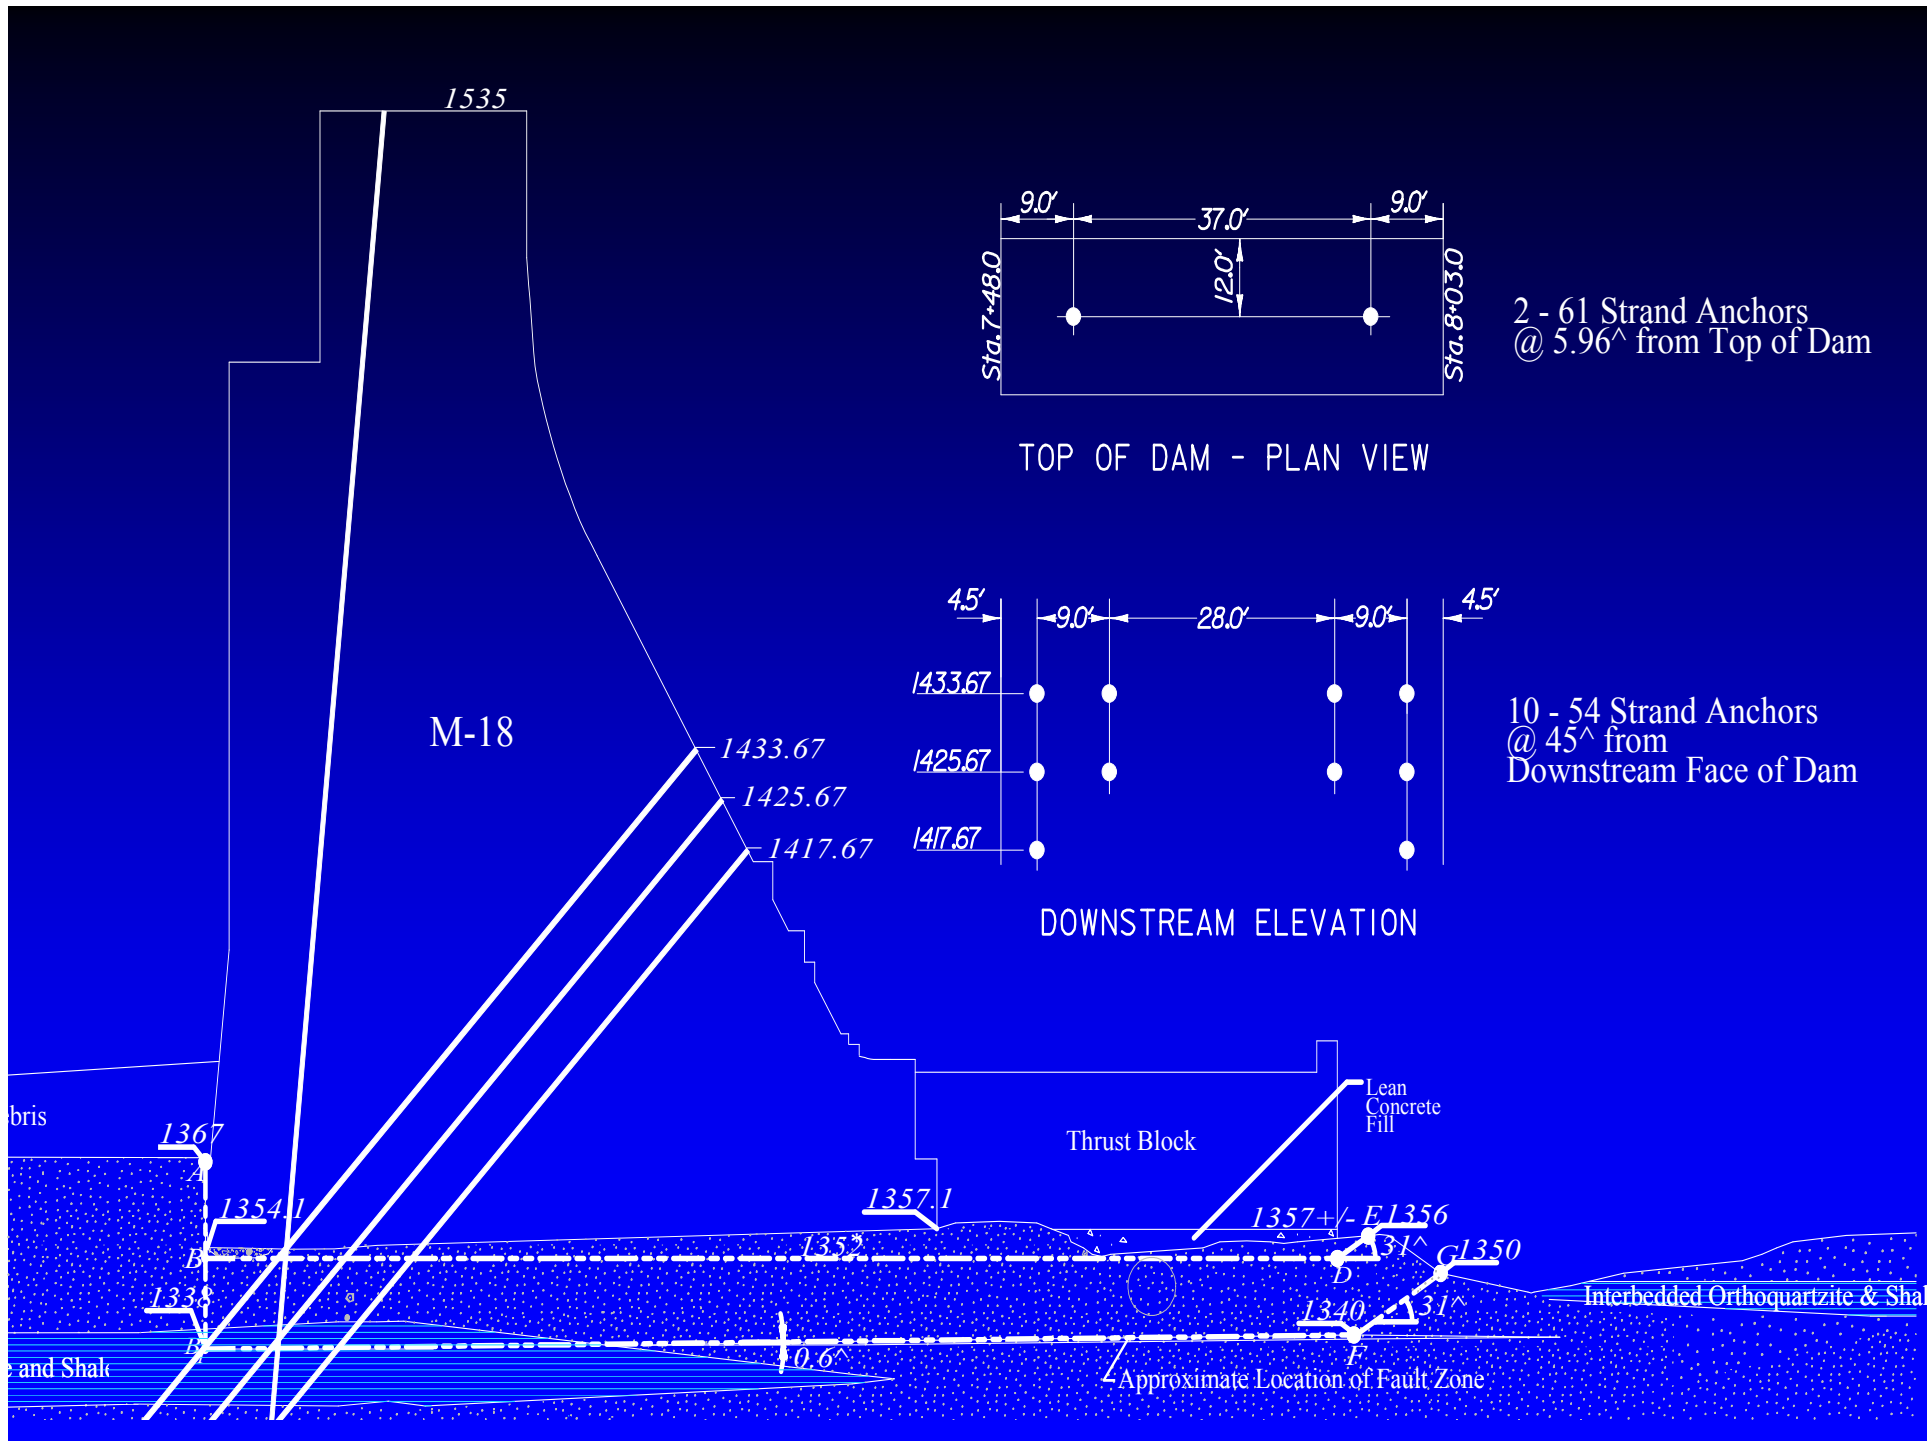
1535

9.0′ 37.0′ 9.0′

Sta.7+48.0 12.0′ Sta.8+03.0

2 - 61 Strand Anchors
@ 5.96^ from Top of Dam

TOP OF DAM - PLAN VIEW

4.5′ 9.0′ 28.0′ 9.0′ 4.5′

1433.67
1425.67
1417.67

10 - 54 Strand Anchors
@ 45^ from
Downstream Face of Dam

DOWNSTREAM ELEVATION

M-18

1433.67
1425.67
1417.67

bris

1367
A
1354.1
B
1338
b

e and Shal

1357.1
1352
Thrust Block
Lean Concrete Fill
1357+/- E 1356
31^
D
G 1350
1340
31^
F
0.6^
Interbedded Orthoquartzite & Shal
Approximate Location of Fault Zone